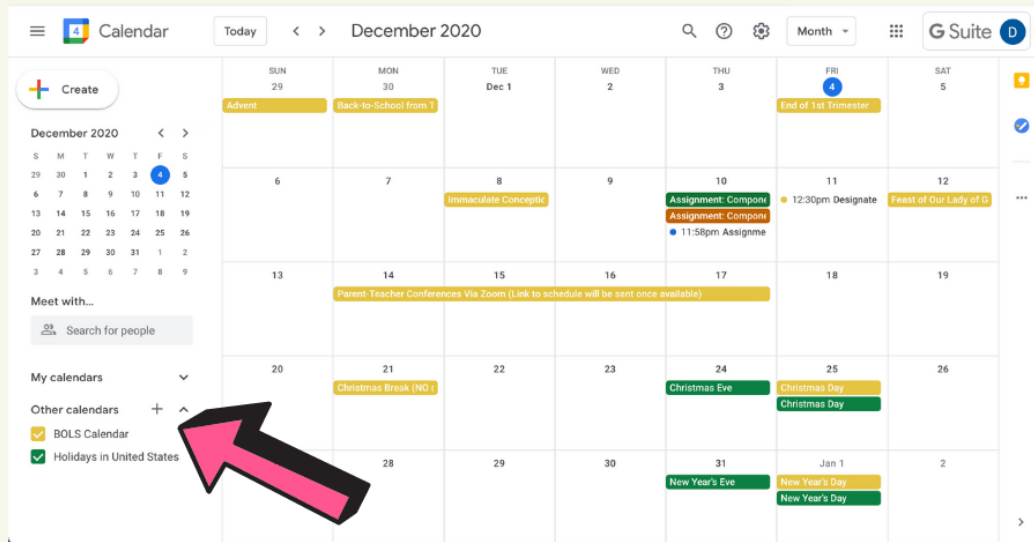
Calendar Today < > December 2020 Month G Suite D

Create

December 2020

| S | M | T | W | T | F | S |
|---|---|---|---|---|---|---|
| 29 | 30 | 1 | 2 | 3 | 4 | 5 |
| 6 | 7 | 8 | 9 | 10 | 11 | 12 |
| 13 | 14 | 15 | 16 | 17 | 18 | 19 |
| 20 | 21 | 22 | 23 | 24 | 25 | 26 |
| 27 | 28 | 29 | 30 | 31 | 1 | 2 |
| 3 | 4 | 5 | 6 | 7 | 8 | 9 |

Meet with...

Search for people

My calendars

Other calendars +

BOLS Calendar

Holidays in United States

| SUN | MON | TUE | WED | THU | FRI | SAT |
|---|---|---|---|---|---|---|
| 29 Advent | 30 Back-to-School from T | Dec 1 | 2 | 3 | 4 End of 1st Trimester | 5 |
| 6 | 7 | 8 Immaculate Conceptic | 9 | 10 Assignment: Compone Assignment: Compone 11:58pm Assignme | 11 12:30pm Designate | 12 Feast of Our Lady of G |
| 13 | 14 Parent-Teacher Conferences Via Zoom (Link to schedule will be sent once available) | 15 | 16 | 17 | 18 | 19 |
| 20 | 21 Christmas Break (NO | 22 | 23 | 24 Christmas Eve | 25 Christmas Day Christmas Day | 26 |
| | 28 | 29 | 30 | 31 New Year's Eve | Jan 1 New Year's Day New Year's Day | 2 |